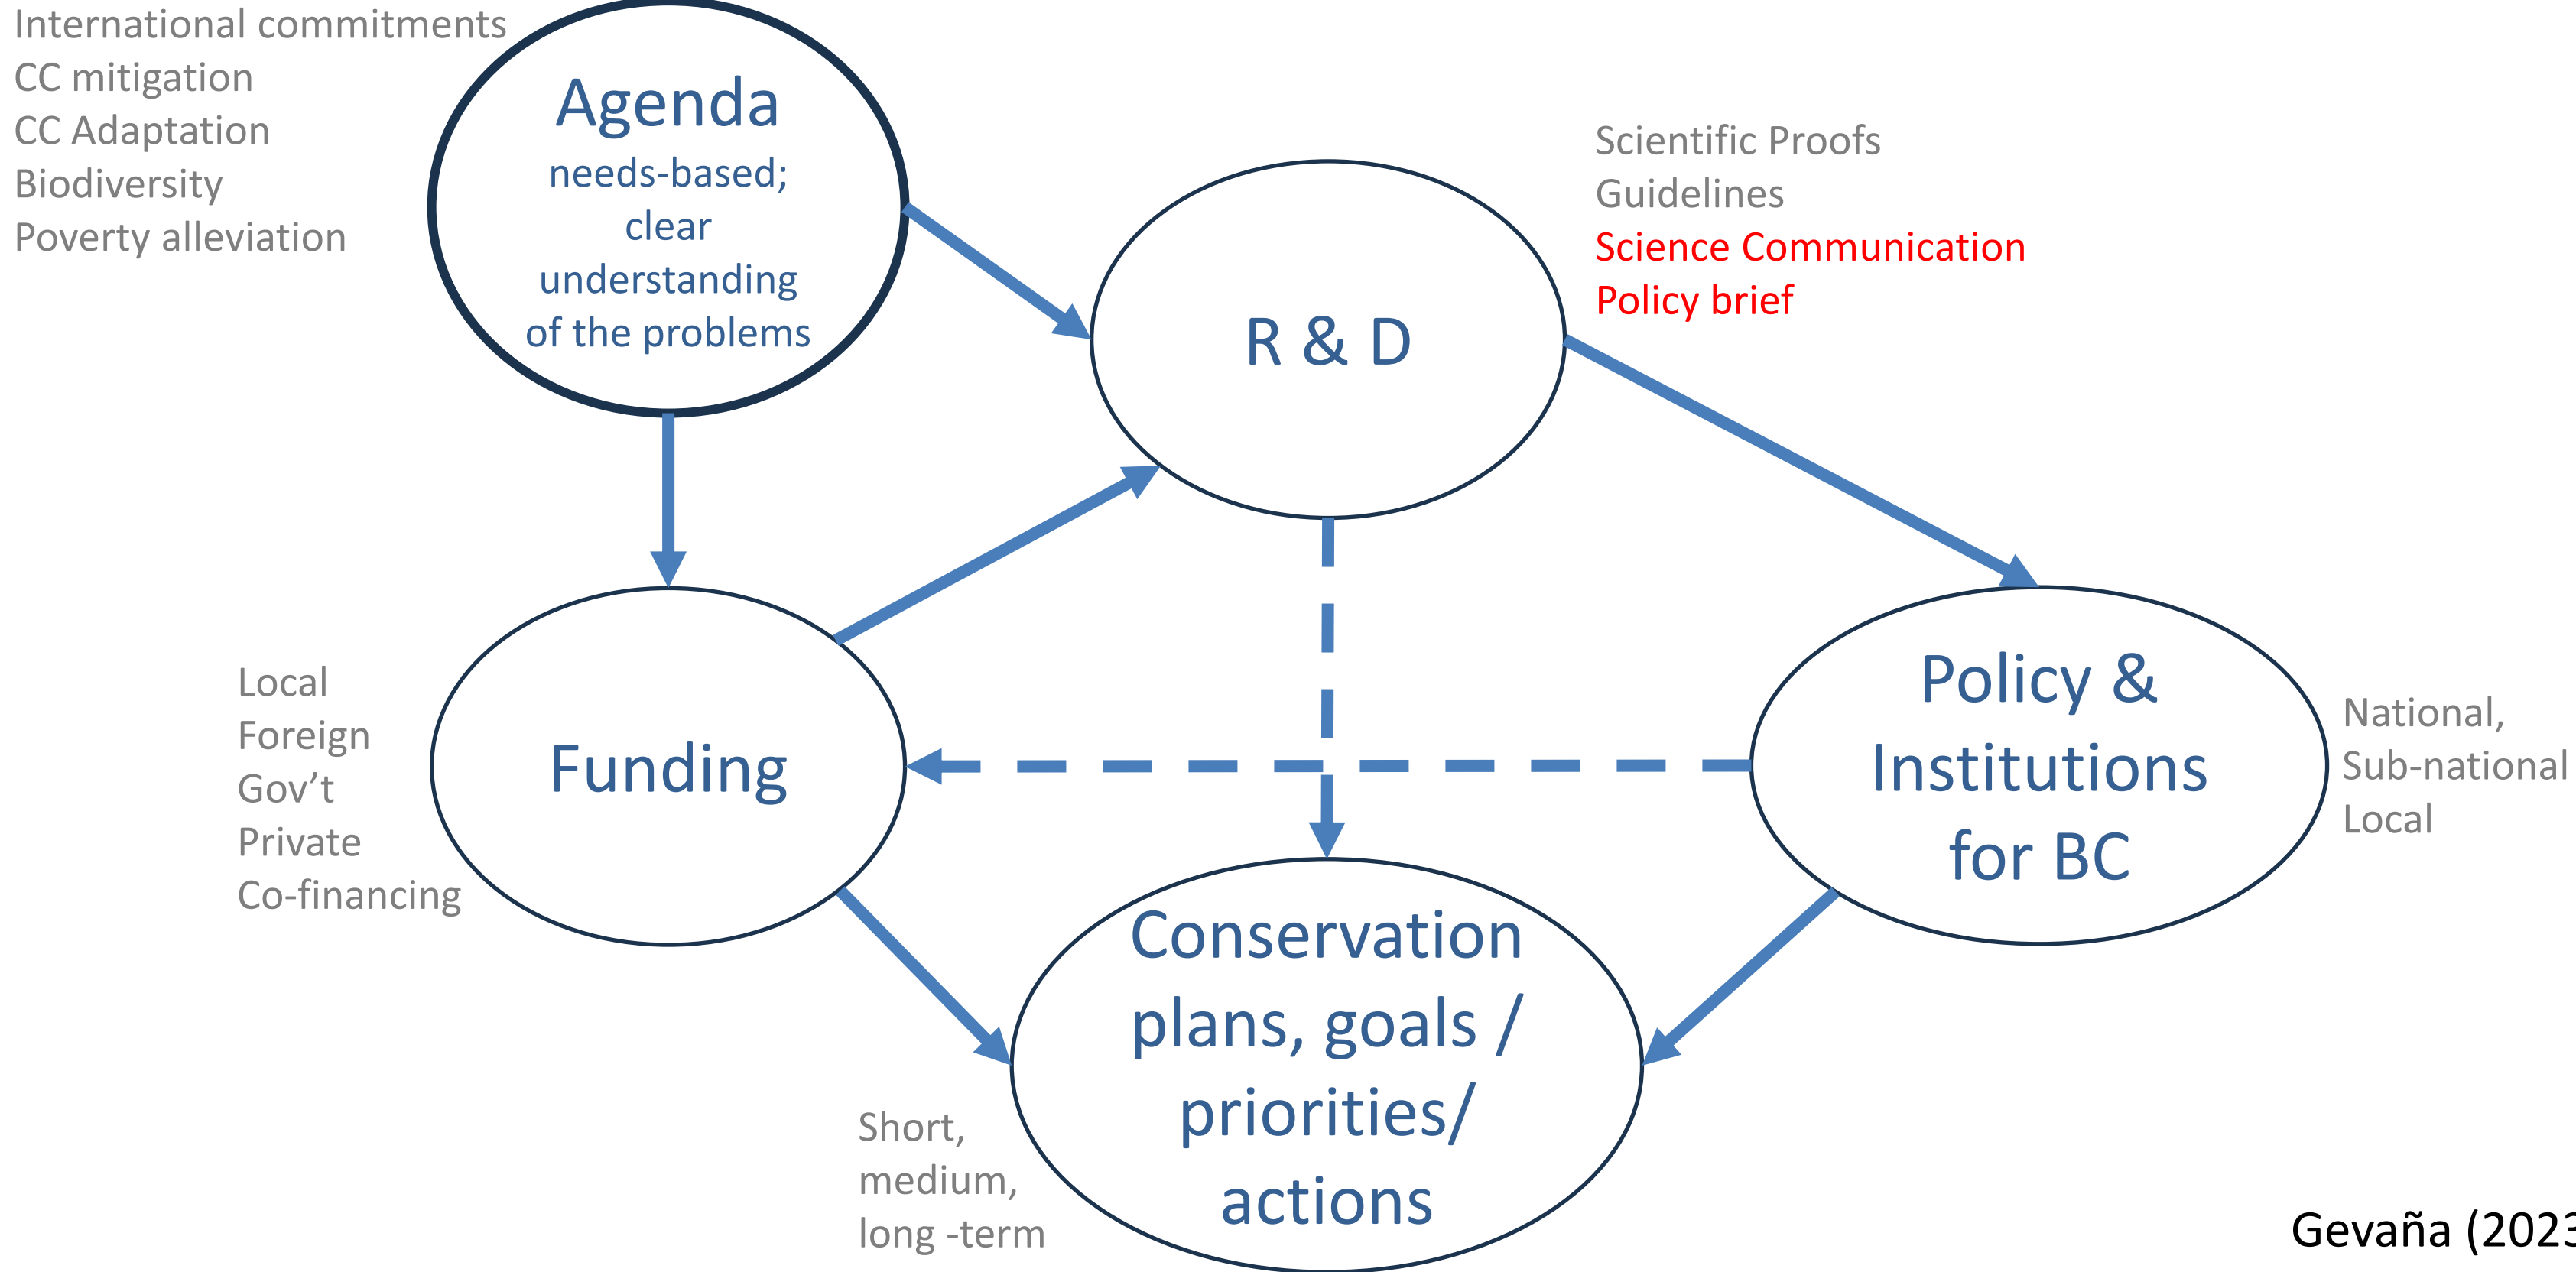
International commitments
CC mitigation
CC Adaptation
Biodiversity
Poverty alleviation

Agenda
needs-based; clear understanding of the problems

R & D

Scientific Proofs
Guidelines
Science Communication
Policy brief

Local
Foreign
Gov't
Private
Co-financing

Funding

Policy & Institutions for BC

National,
Sub-national
Local

Conservation plans, goals / priorities/ actions

Short, medium, long -term

Gevaña (2023